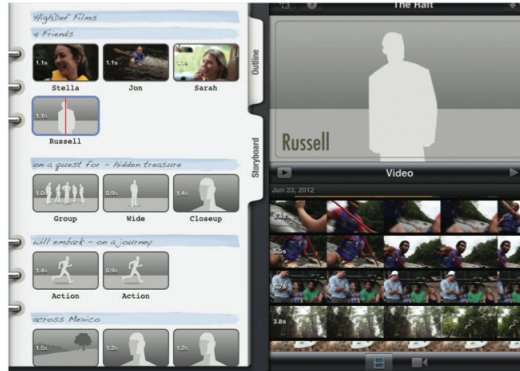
HighDef Films

4 Friends

1.1s Stella

Jon

Sarah

1.1s Russell

on a quest for - hidden treasure

1.0s Group

0.9s Wide

1.4s Closeup

will embark - on a journey

1.4s Action

0.4s Action

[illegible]cross Mexico

1.5s

1.2s

1.2s

Outline

Storyboard

The Raft

Russell

Video

Jun 23, 2012

3.8s